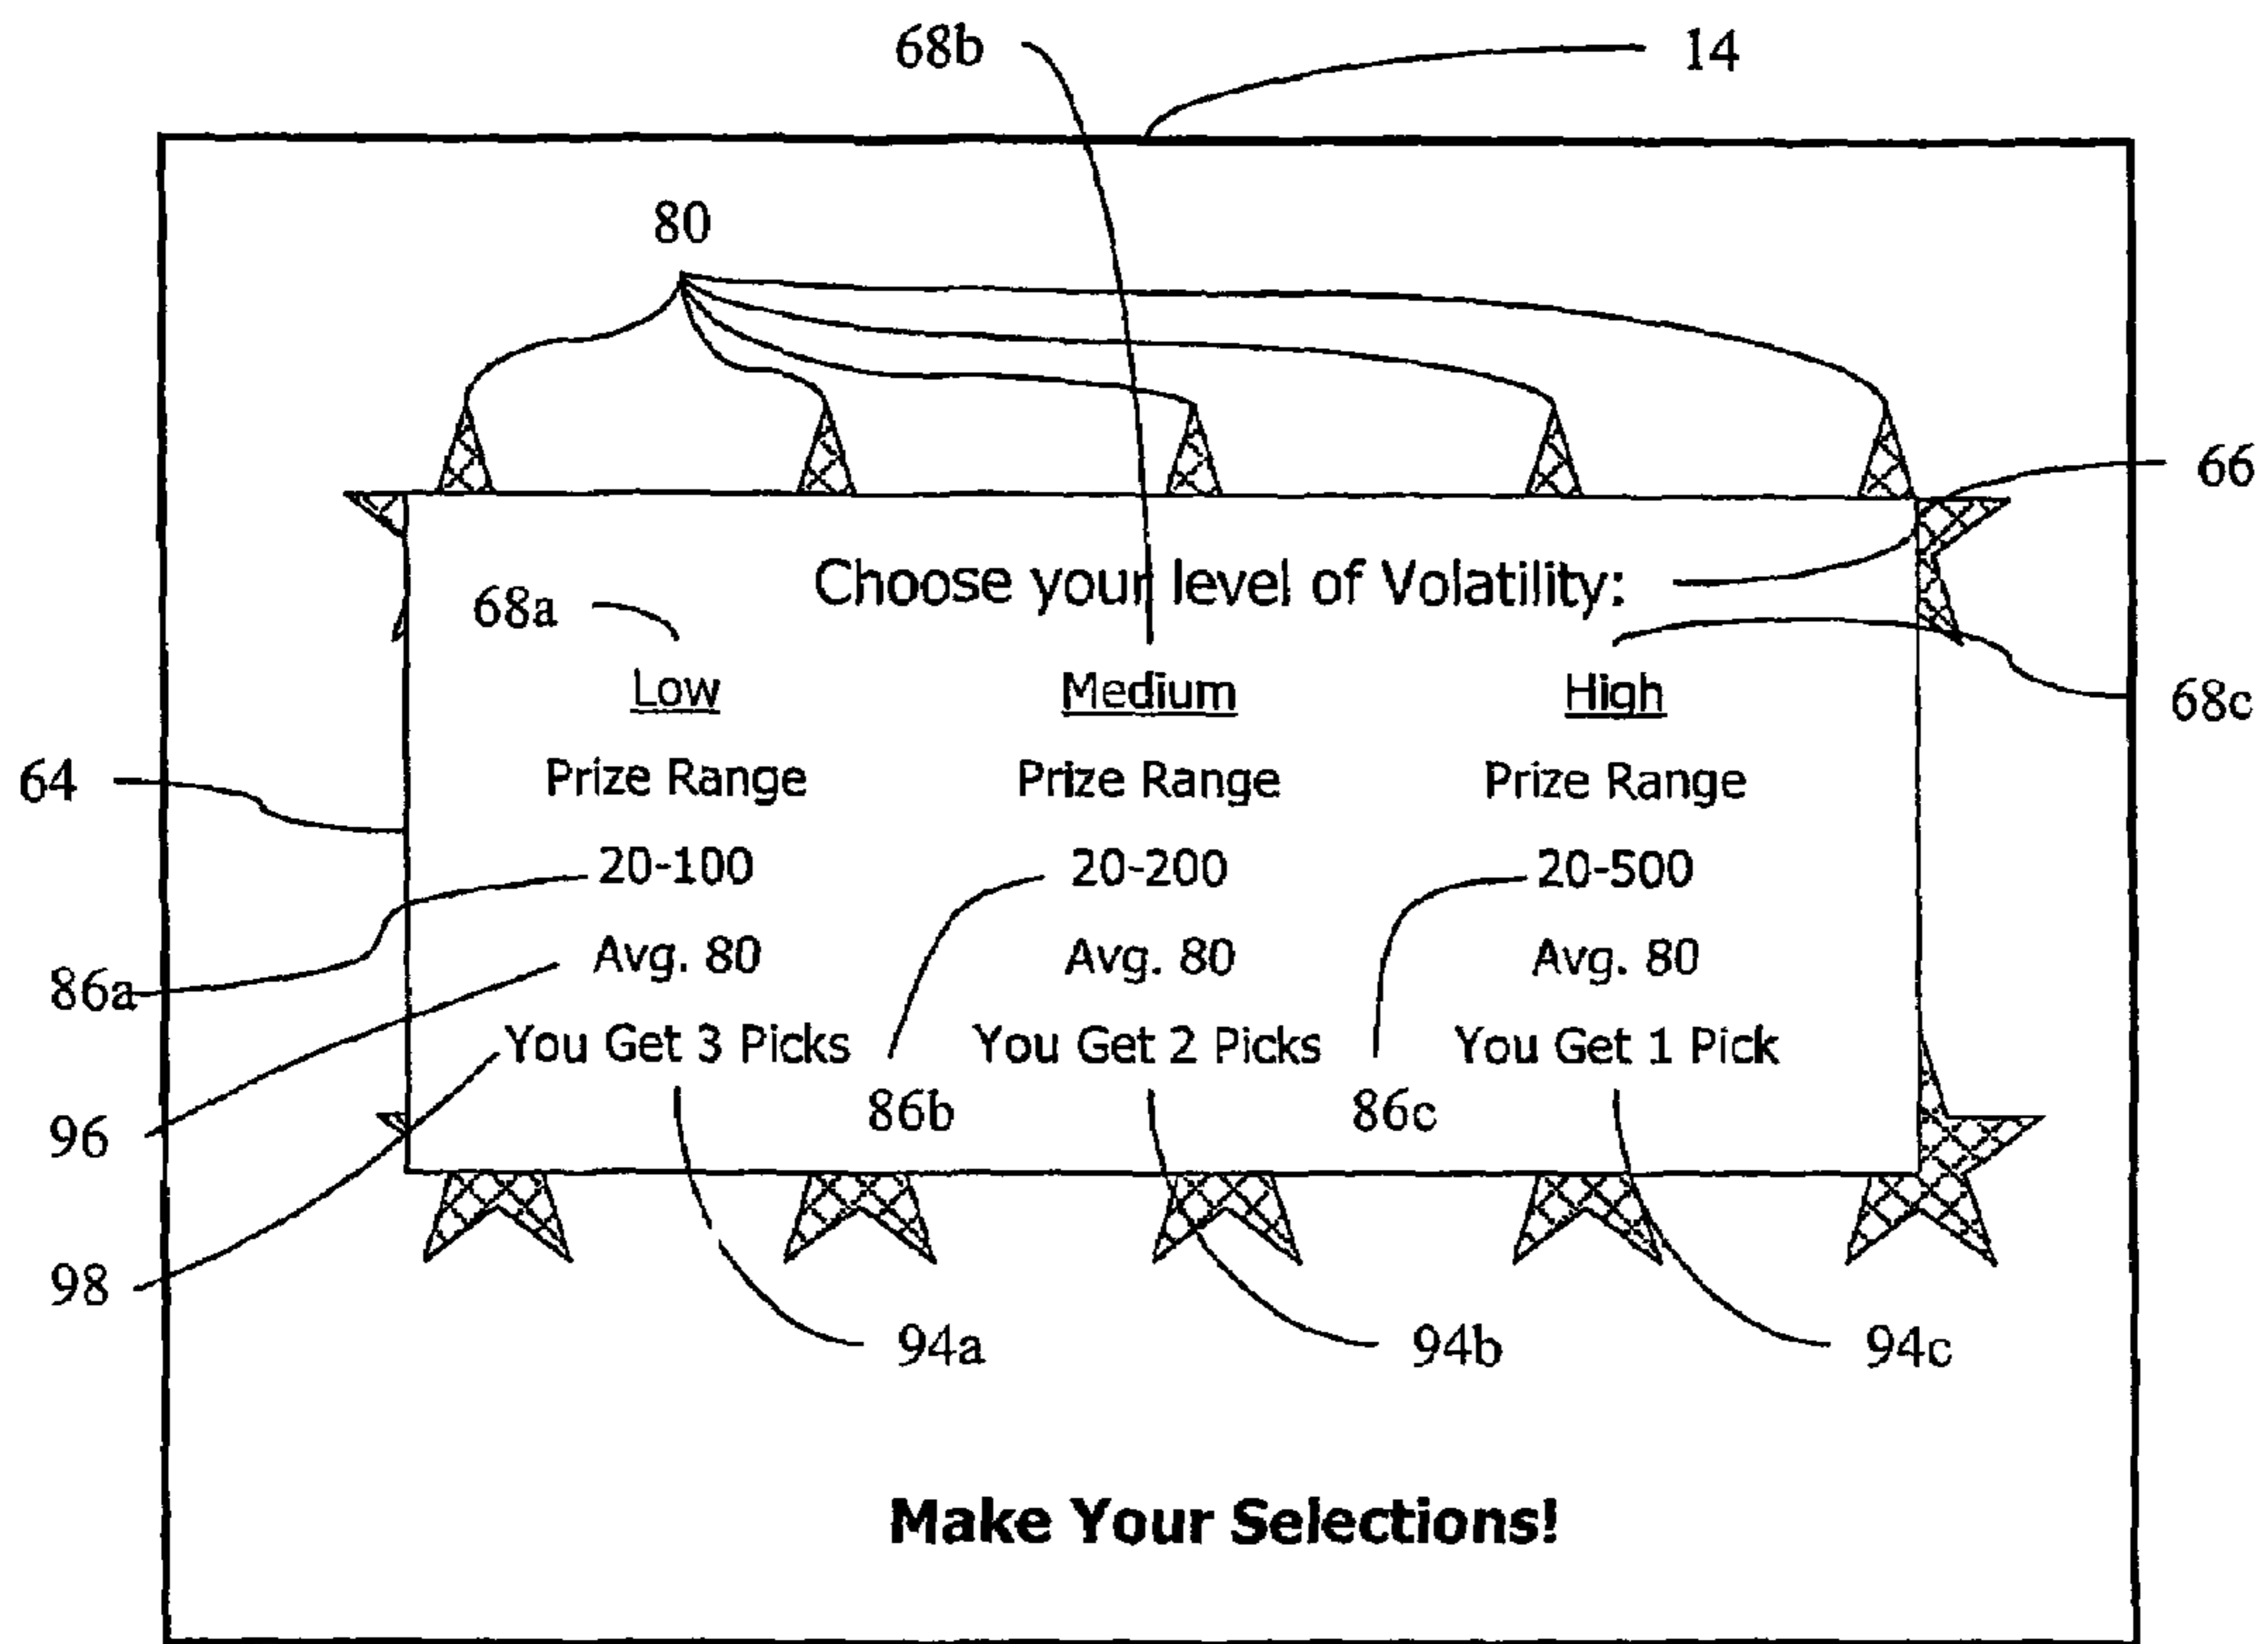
68b

14

80

66

Choose your level of Volatility:

68a

68c

| Low | Medium | High |
|---|---|---|
| Prize Range | Prize Range | Prize Range |
| 20-100 | 20-200 | 20-500 |
| Avg. 80 | Avg. 80 | Avg. 80 |
| You Get 3 Picks | You Get 2 Picks | You Get 1 Pick |

64

86a

96

86b

86c

98

94a

94b

94c

Make Your Selections!